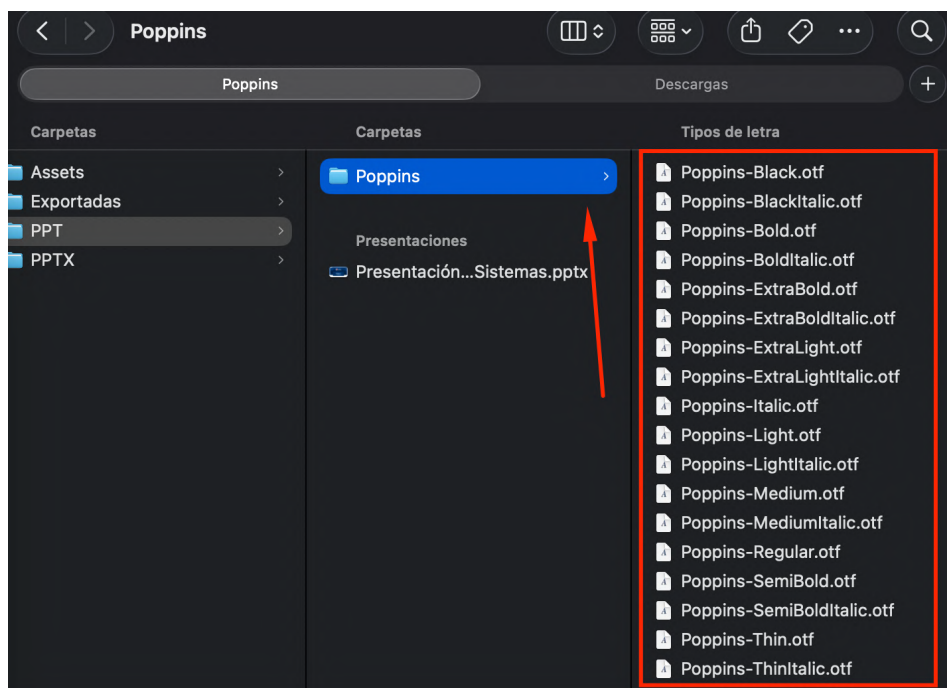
Poppins

Poppins

Descargas

Carpetas

Assets
Exportadas
PPT
PPTX

Carpetas

Poppins

Presentaciones

Presentación...Sistemas.pptx

Tipos de letra

Poppins-Black.otf
Poppins-BlackItalic.otf
Poppins-Bold.otf
Poppins-BoldItalic.otf
Poppins-ExtraBold.otf
Poppins-ExtraBoldItalic.otf
Poppins-ExtraLight.otf
Poppins-ExtraLightItalic.otf
Poppins-Italic.otf
Poppins-Light.otf
Poppins-LightItalic.otf
Poppins-Medium.otf
Poppins-MediumItalic.otf
Poppins-Regular.otf
Poppins-SemiBold.otf
Poppins-SemiBoldItalic.otf
Poppins-Thin.otf
Poppins-ThinItalic.otf